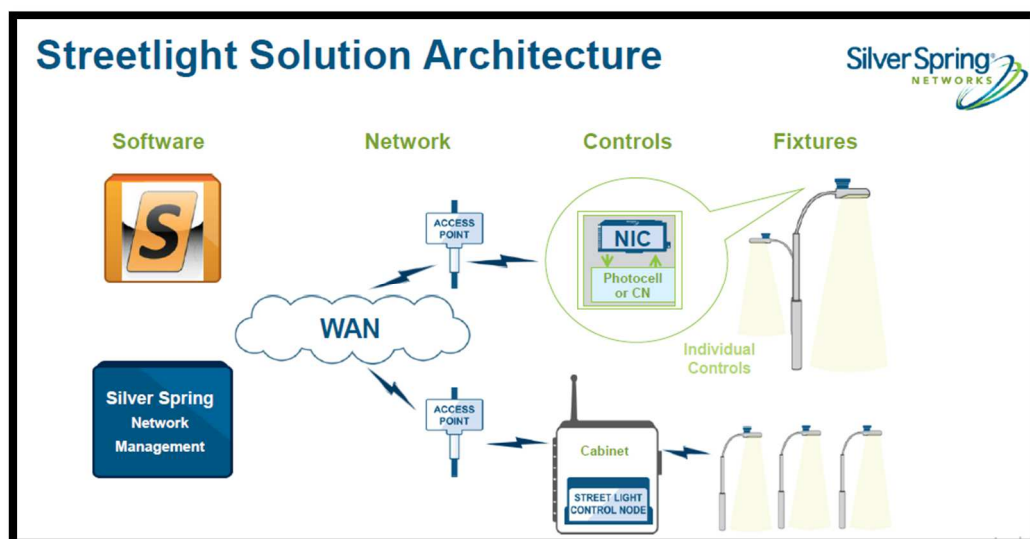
Streetlight Solution Architecture

Silver Spring® NETWORKS

Software

Network

Controls

Fixtures

S

ACCESS POINT

NIC

Photocell or CN

WAN

Individual Controls

Silver Spring Network Management

ACCESS POINT

Cabinet

STREET LIGHT CONTROL NODE